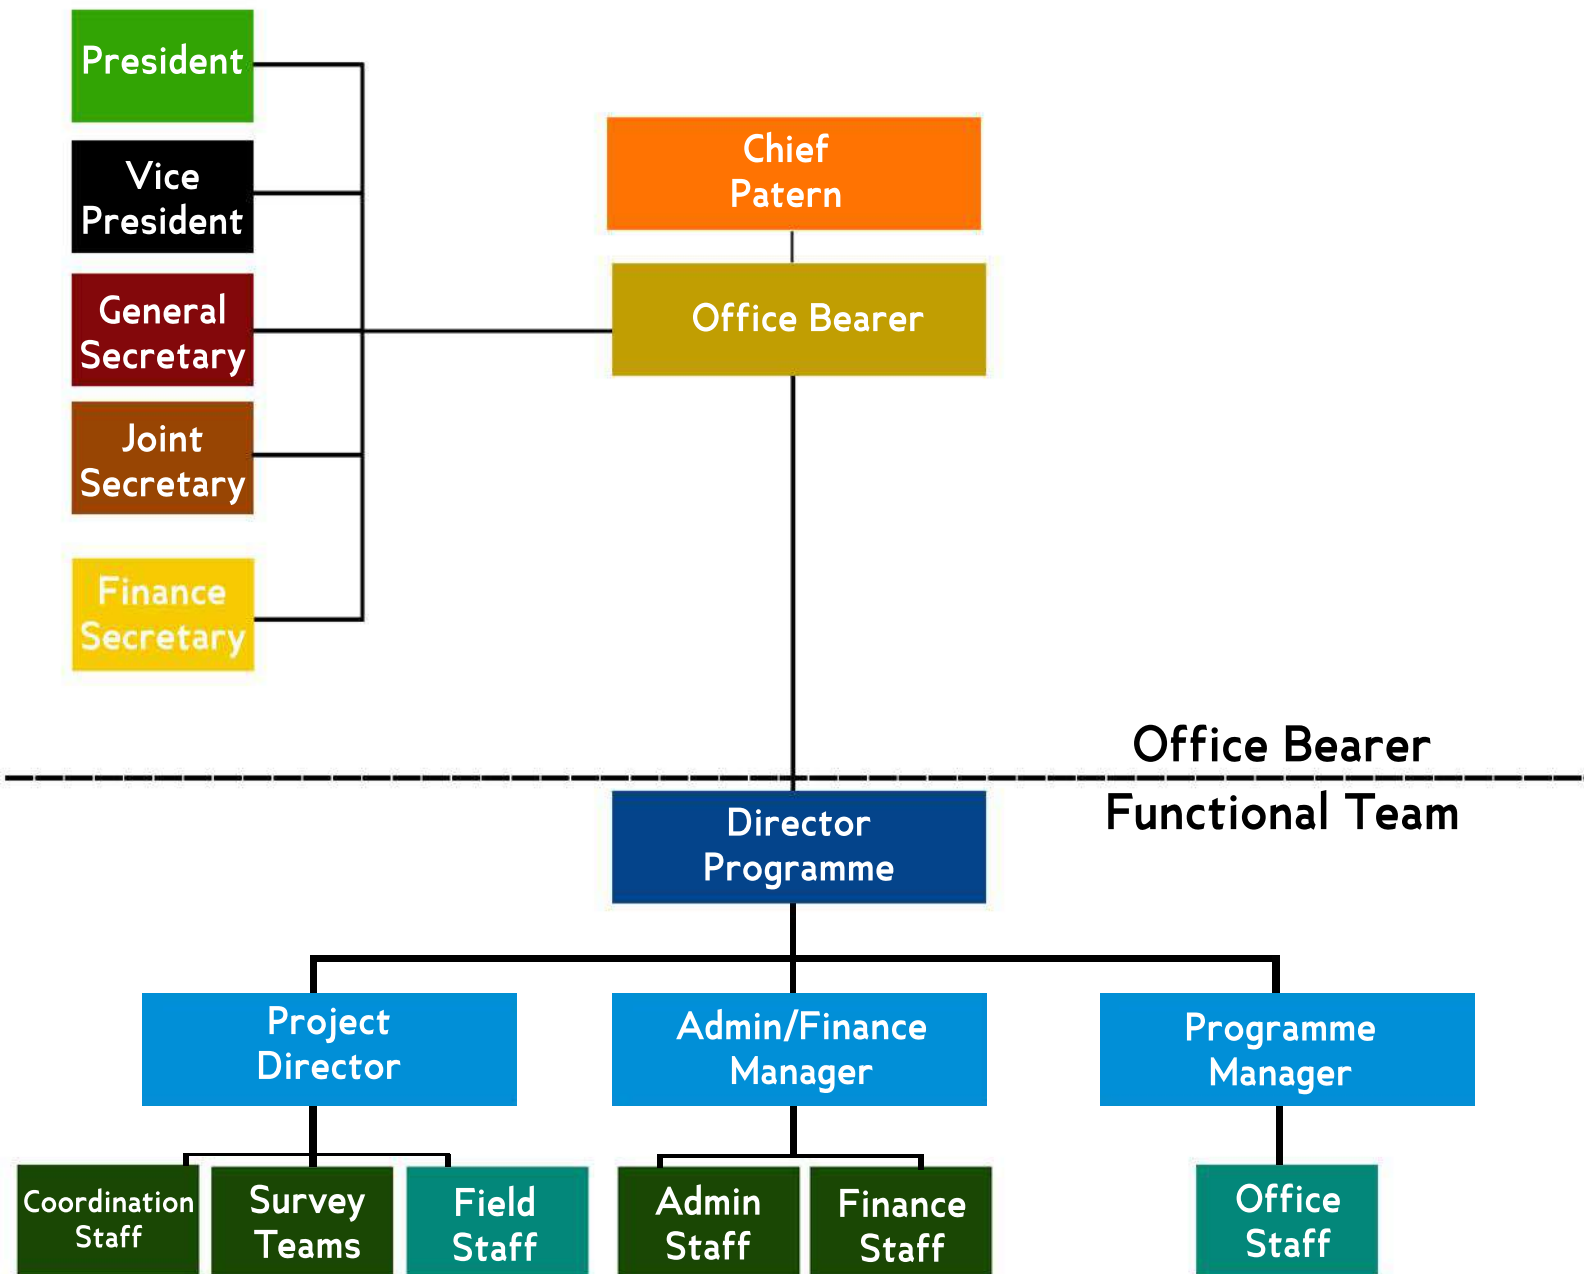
President

Vice President

General Secretary

Joint Secretary

Finance Secretary

Chief Patern

Office Bearer

Office Bearer

Functional Team

Director Programme

Project Director

Admin/Finance Manager

Programme Manager

Coordination Staff

Survey Teams

Field Staff

Admin Staff

Finance Staff

Office Staff